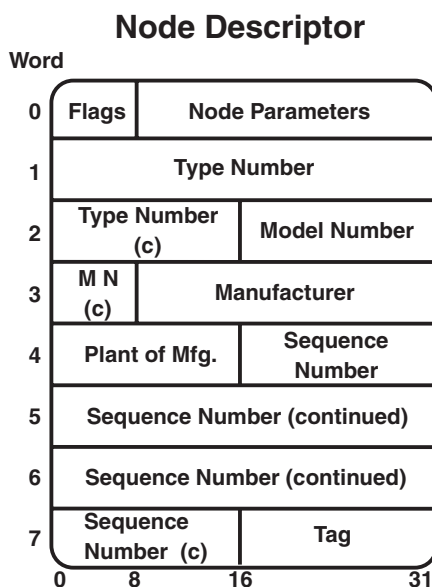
Node Descriptor

Word

0 Flags | Node Parameters

1 Type Number

2 Type Number (c) | Model Number

3 M N (c) | Manufacturer

4 Plant of Mfg. | Sequence Number

5 Sequence Number (continued)

6 Sequence Number (continued)

7 Sequence Number (c) | Tag

0 8 16 31